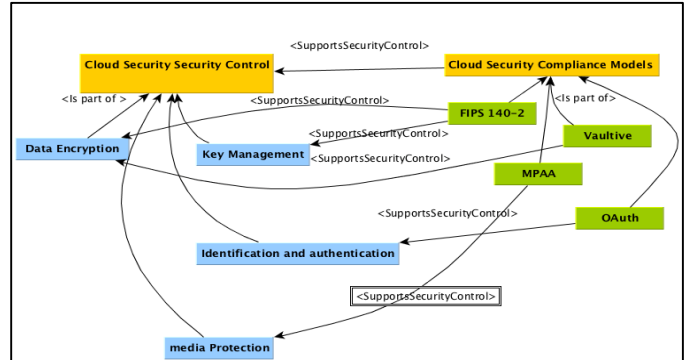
<SupportsSecurityControl>

Cloud Security Security Control

Cloud Security Compliance Models

<Is part of >

<SupportsSecurityControl>

FIPS 140-2

<Is part of>

<SupportsSecurityControl>

Data Encryption

Key Management

<SupportsSecurityControl>

Vaultive

MPAA

<SupportsSecurityControl>

OAuth

Identification and authentication

<SupportsSecurityControl>

media Protection